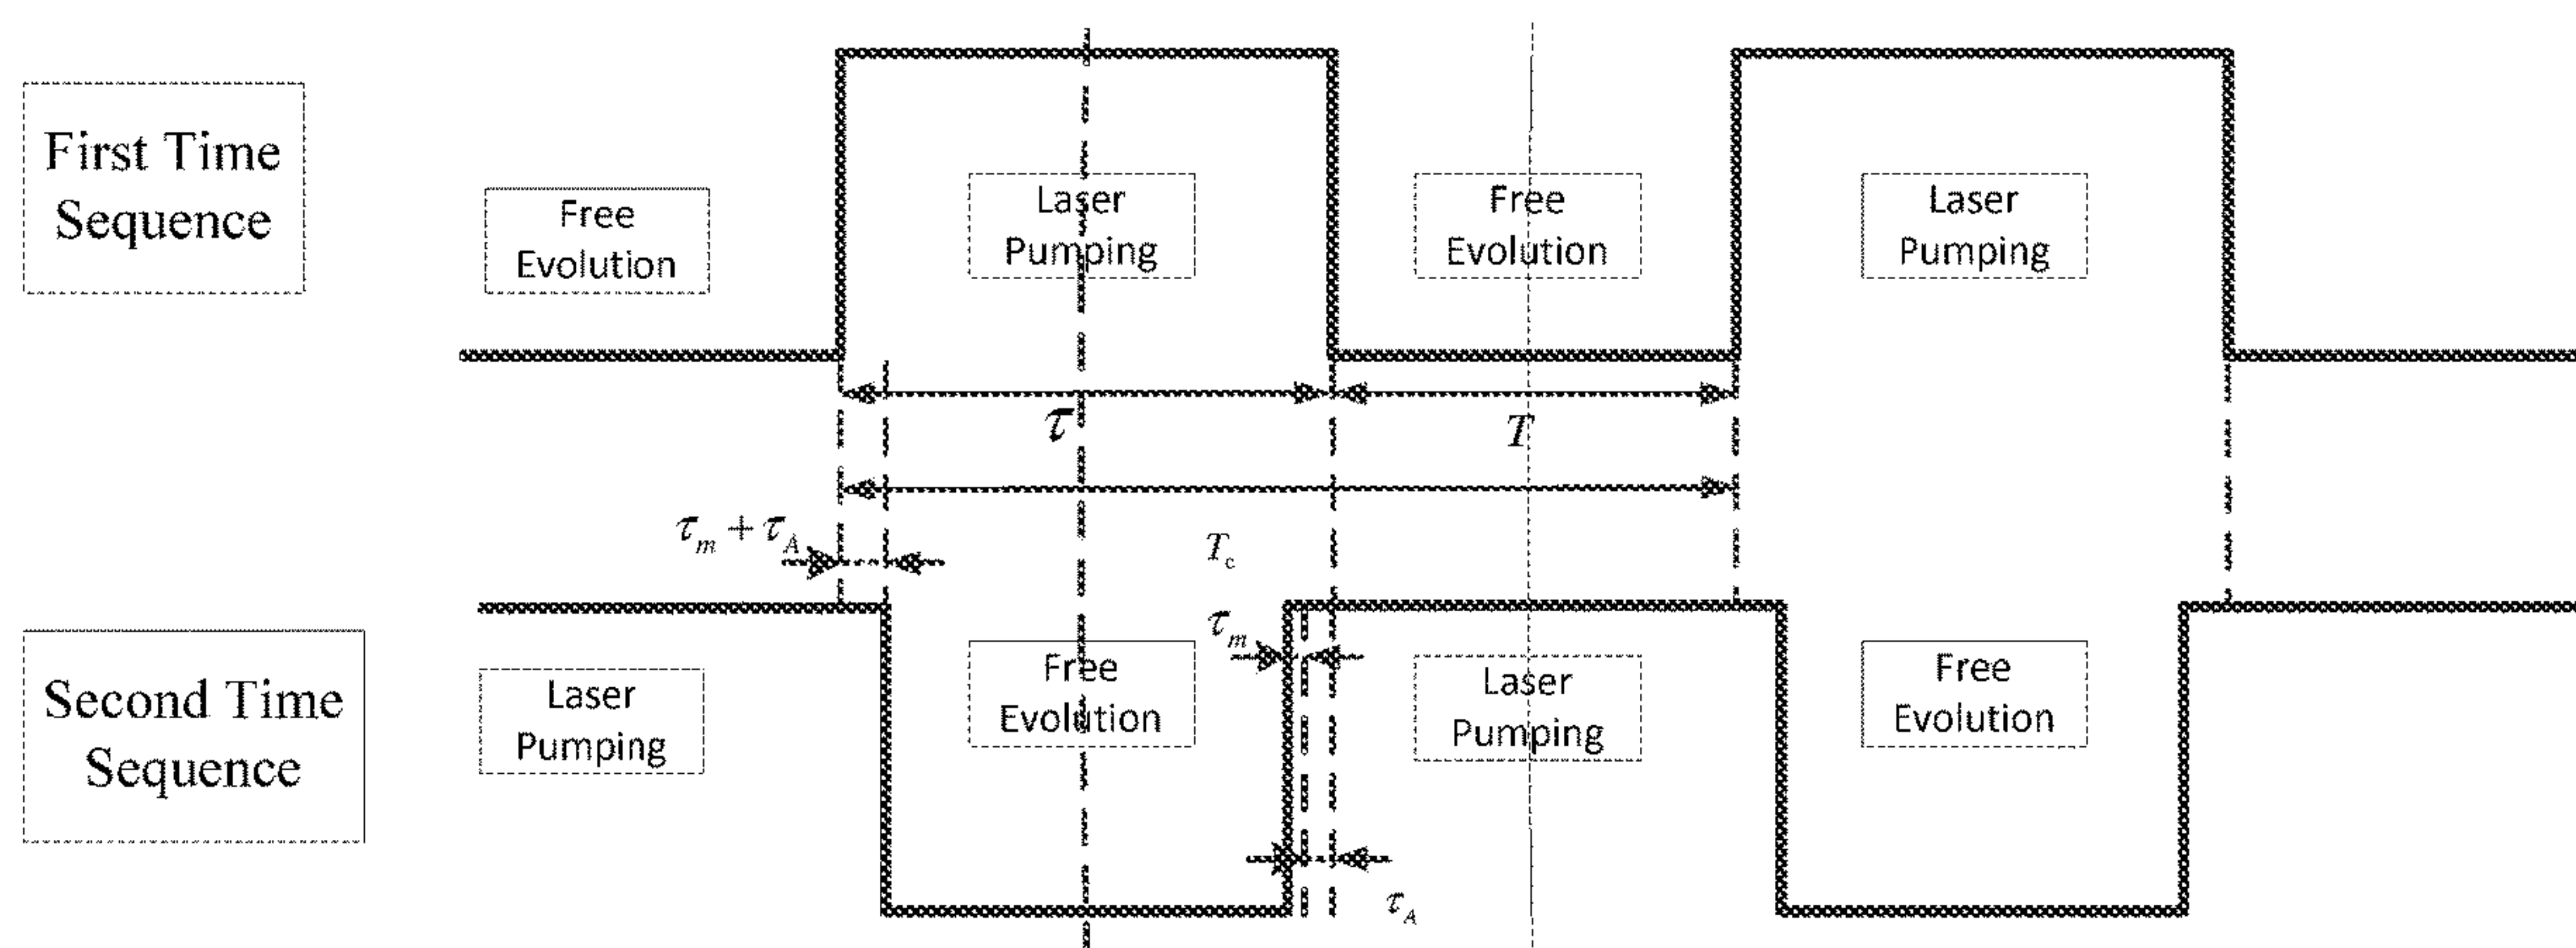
First Time Sequence

Free Evolution

Laser Pumping

Free Evolution

Laser Pumping

$\tau$

$T$

$\tau_m + \tau_A$

$T_c$

$\tau_m$

Second Time Sequence

Laser Pumping

Free Evolution

Laser Pumping

Free Evolution

$\tau_A$